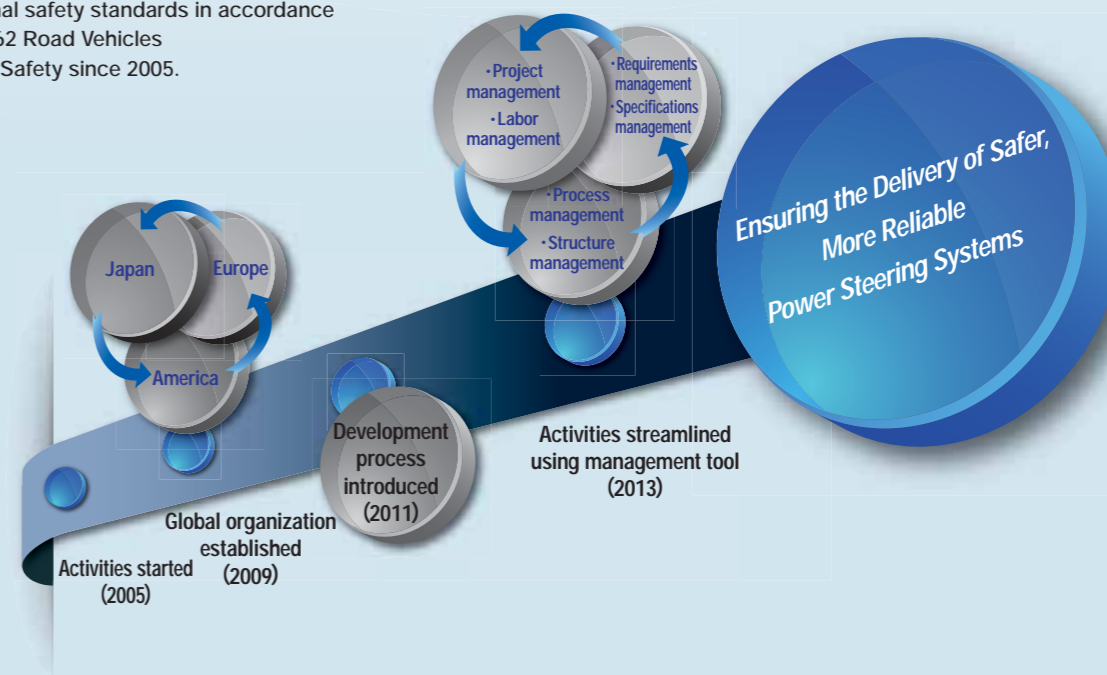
al safety standards in accordance
62 Road Vehicles
Safety since 2005.

·Project management
·Labor management
·Requirements management
·Specifications management
·Process management
·Structure management

Ensuring the Delivery of Safer, More Reliable Power Steering Systems

Japan
Europe
America

Development process introduced (2011)

Activities streamlined using management tool (2013)

Global organization established (2009)

Activities started (2005)